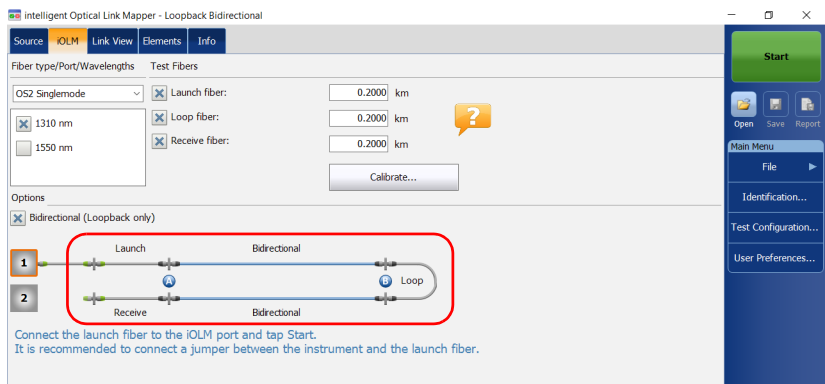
intelligent Optical Link Mapper - Loopback Bidirectional

Source | iOLM | Link View | Elements | Info

Fiber type/Port/Wavelengths

OS2 Singlemode

1310 nm

1550 nm

Test Fibers

Launch fiber: 0.2000 km

Loop fiber: 0.2000 km

Receive fiber: 0.2000 km

Calibrate...

Options

Bidirectional (Loopback only)

1

2

Launch

Bidirectional

A

B

Loop

Receive

Bidirectional

Connect the launch fiber to the iOLM port and tap Start.
It is recommended to connect a jumper between the instrument and the launch fiber.

Start

Open Save Report

Main Menu

File

Identification...

Test Configuration...

User Preferences...